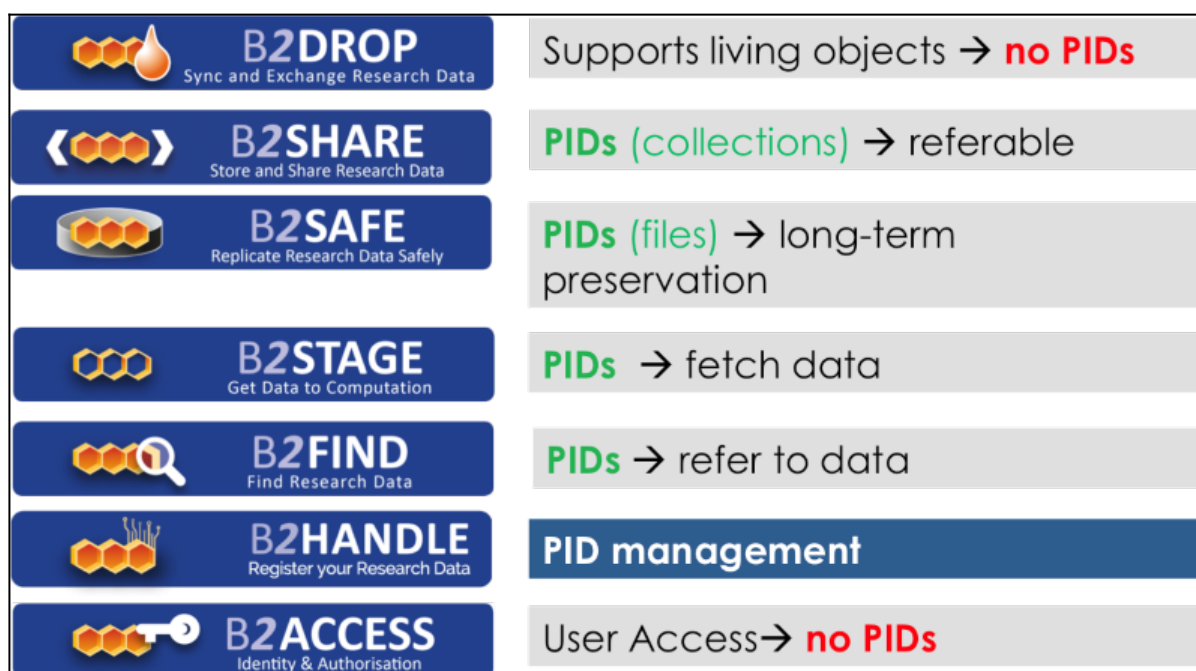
B2DROP
Sync and Exchange Research Data

Supports living objects → no PIDs

B2SHARE
Store and Share Research Data

PIDs (collections) → referable

B2SAFE
Replicate Research Data Safely

PIDs (files) → long-term preservation

B2STAGE
Get Data to Computation

PIDs → fetch data

B2FIND
Find Research Data

PIDs → refer to data

B2HANDLE
Register your Research Data

PID management

B2ACCESS
Identity & Authorisation

User Access→ no PIDs